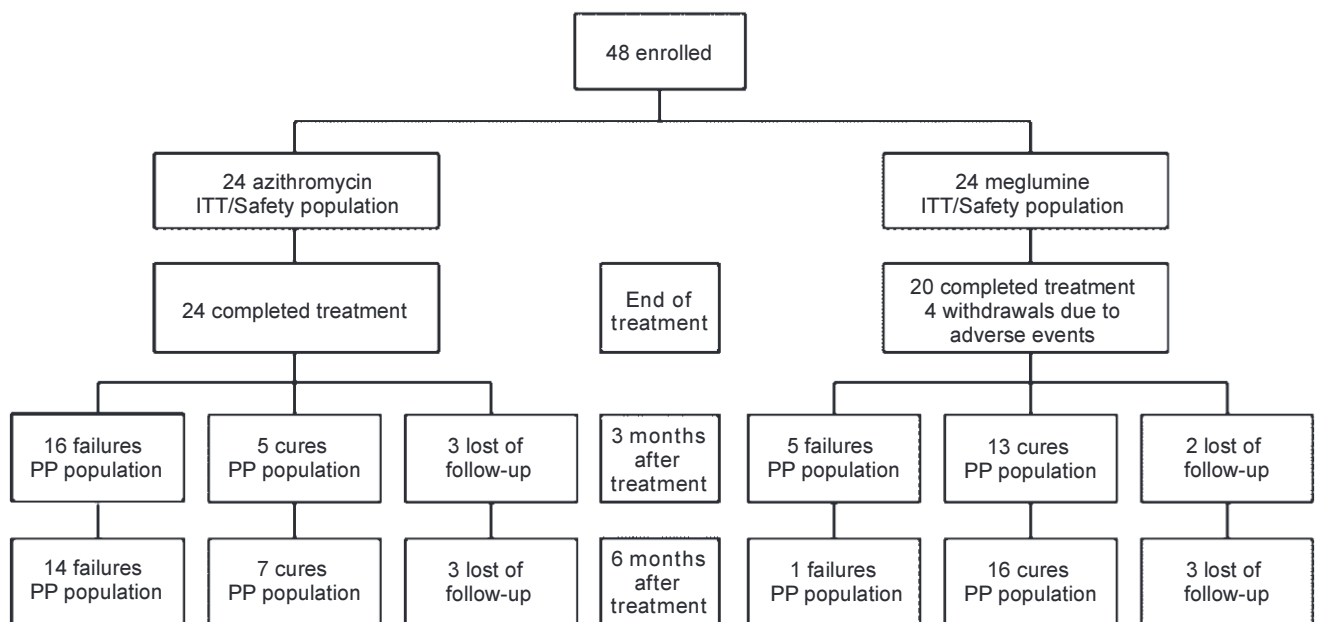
48 enrolled

24 azithromycin
ITT/Safety population

24 meglumine
ITT/Safety population

24 completed treatment

End of treatment

20 completed treatment
4 withdrawals due to adverse events

16 failures
PP population

5 cures
PP population

3 lost of follow-up

3 months after treatment

5 failures
PP population

13 cures
PP population

2 lost of follow-up

14 failures
PP population

7 cures
PP population

3 lost of follow-up

6 months after treatment

1 failures
PP population

16 cures
PP population

3 lost of follow-up